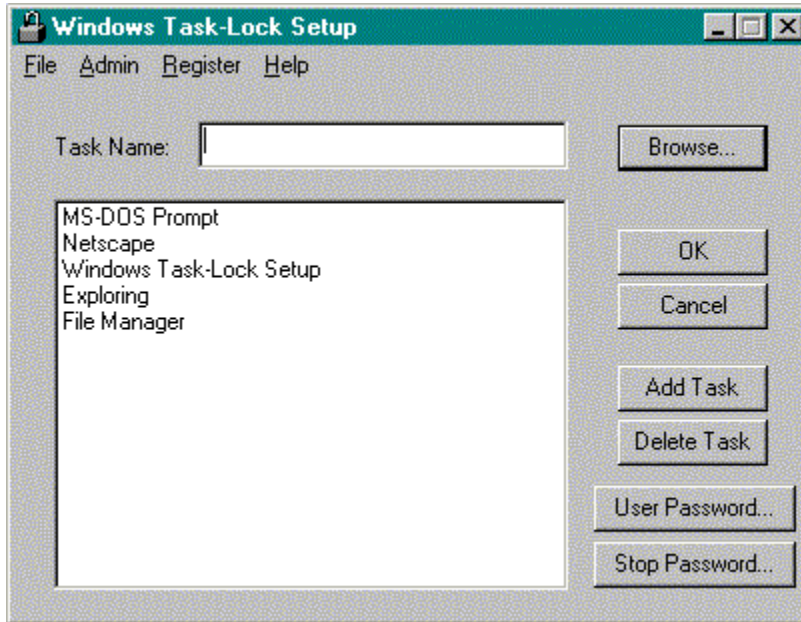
Windows Task-Lock Setup

File Admin Register Help

Task Name:

Browse...

MS-DOS Prompt
Netscape
Windows Task-Lock Setup
Exploring
File Manager

OK

Cancel

Add Task

Delete Task

User Password...

Stop Password...